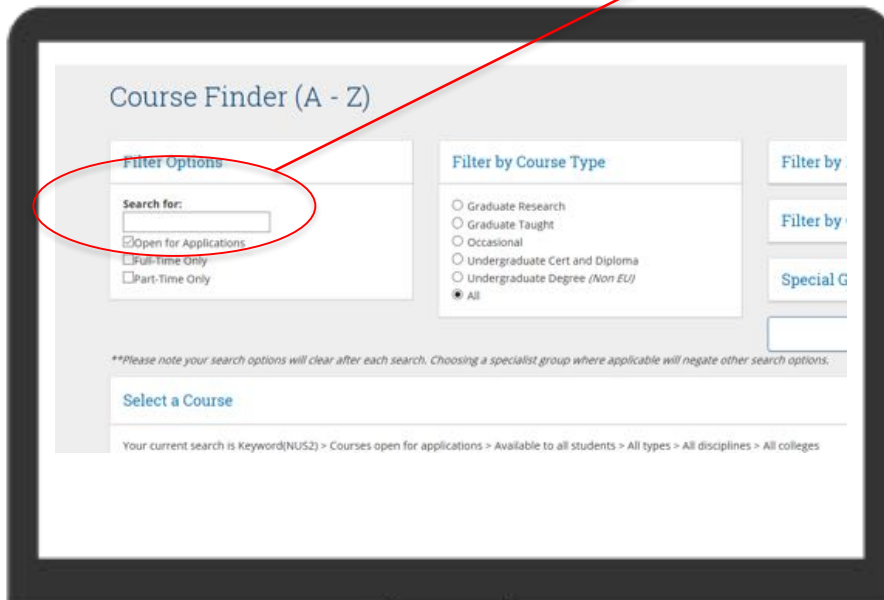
Course Finder (A - Z)

Filter Options

Search for:

Open for Applications
Full-Time Only
Part-Time Only

Filter by Course Type

Graduate Research
Graduate Taught
Occasional
Undergraduate Cert and Diploma
Undergraduate Degree (Non EU)
All

Filter by

Filter by

Special G

**Please note your search options will clear after each search. Choosing a specialist group where applicable will negate other search options.

Select a Course

Your current search is Keyword(NUS2) > Courses open for applications > Available to all students > All types > All disciplines > All colleges